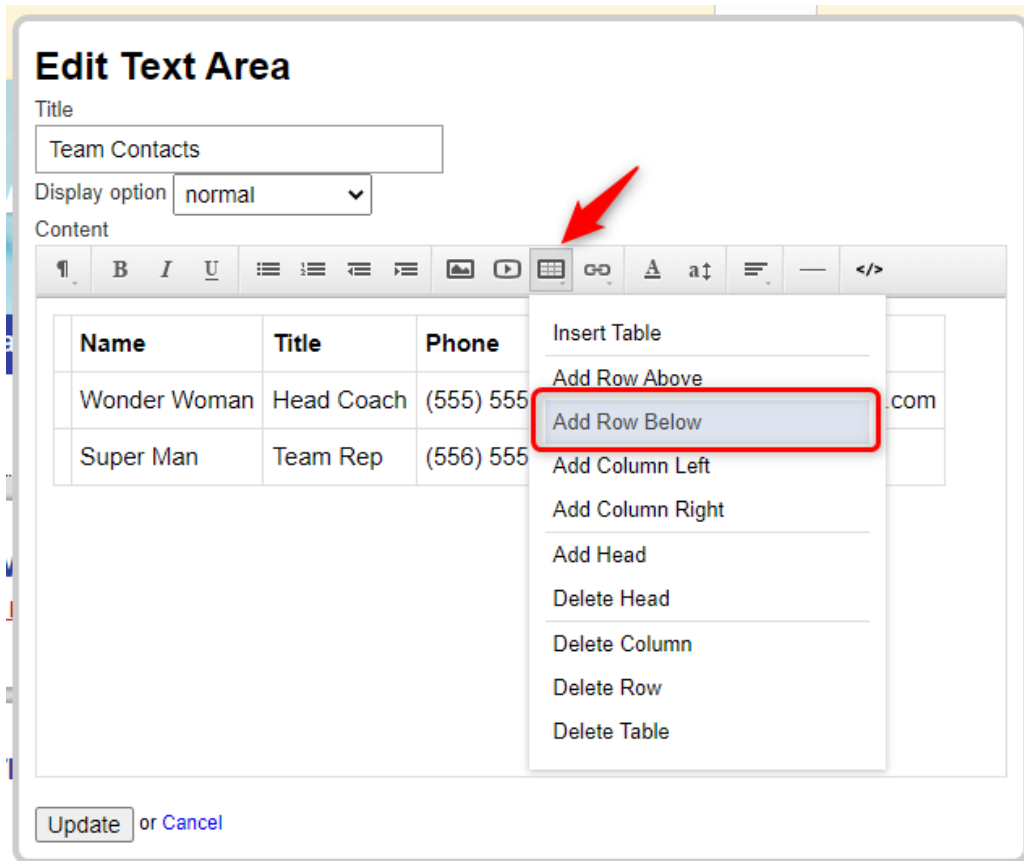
Edit Text Area

Title

Team Contacts

Display option normal

Content

¶ B I U A a↕ </>

| Name | Title | Phone |
|---|---|---|
| Wonder Woman | Head Coach | (555) 555 |
| Super Man | Team Rep | (556) 555 |

.com

Insert Table
Add Row Above
Add Row Below
Add Column Left
Add Column Right
Add Head
Delete Head
Delete Column
Delete Row
Delete Table

Update or Cancel